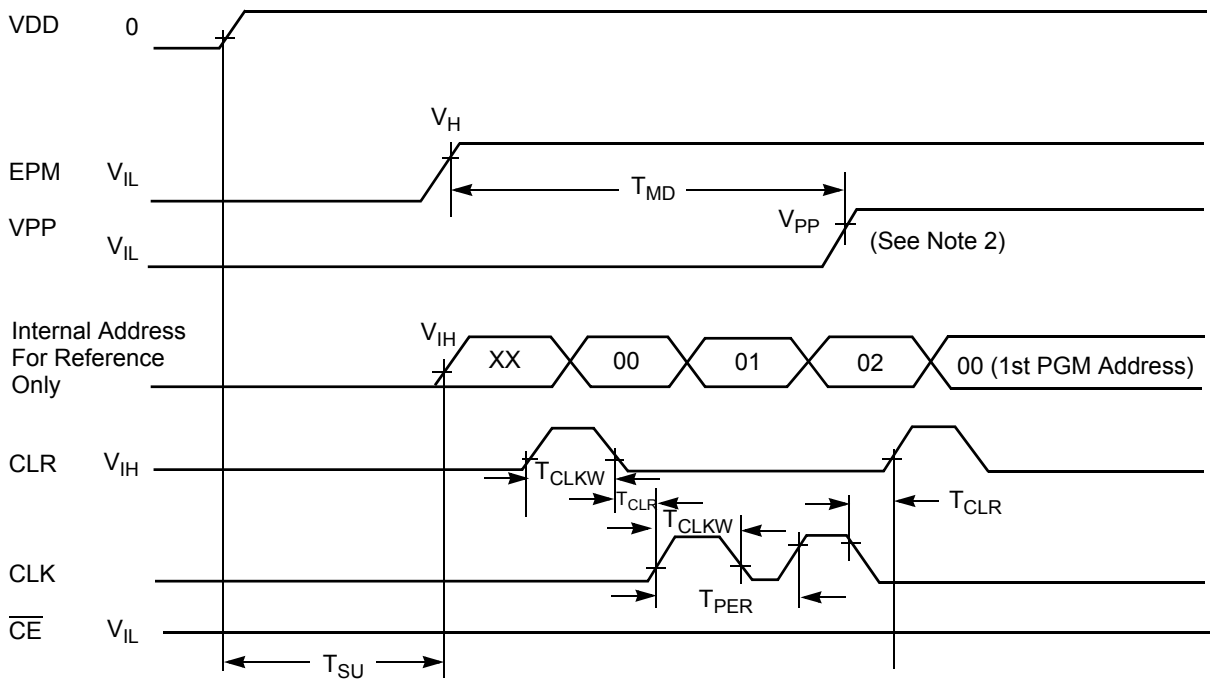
VDD 0

$V_H$

EPM $V_{IL}$

$T_{MD}$

VPP $V_{IL}$

$V_{PP}$

(See Note 2)

Internal Address For Reference Only

$V_{IH}$

XX

00

01

02

00 (1st PGM Address)

CLR $V_{IH}$

$T_{CLKW}$

$T_{CLR}$

$T_{CLKW}$

$T_{CLR}$

CLK

$T_{PER}$

$\overline{CE}$ $V_{IL}$

$T_{SU}$